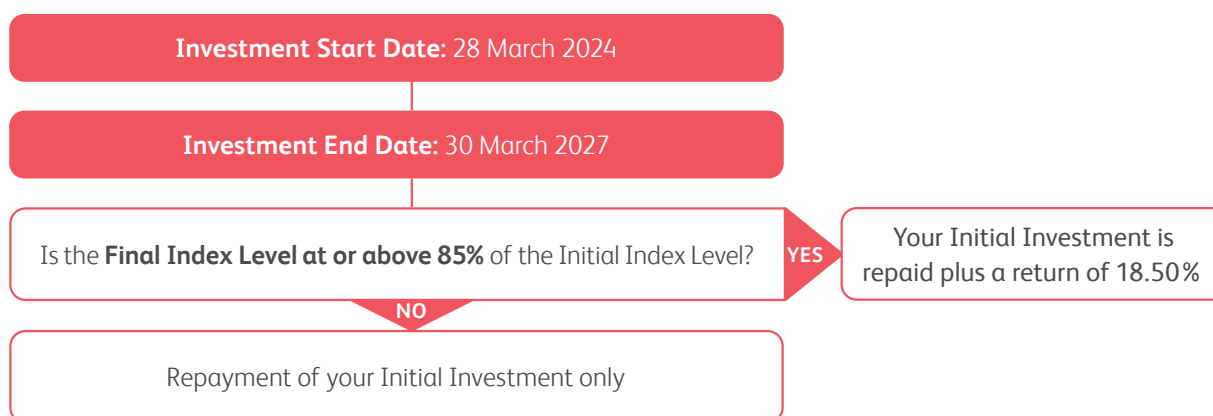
**Investment Start Date:** 28 March 2024

**Investment End Date:** 30 March 2027

Is the **Final Index Level at or above 85%** of the Initial Index Level?

YES

Your Initial Investment is repaid plus a return of 18.50%

NO

Repayment of your Initial Investment only